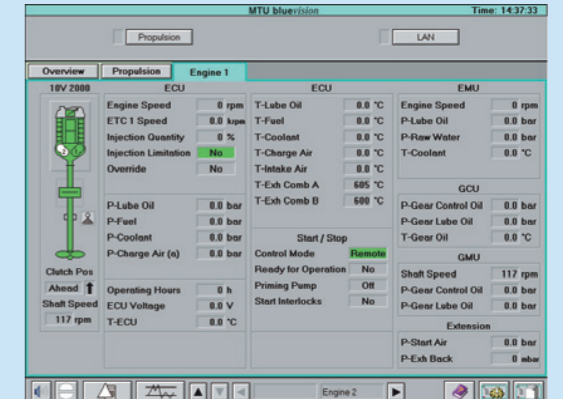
MTU bluevision

Time: 14:37:33

Propulsion

LAN

Overview

Propulsion

Engine 1

10V 2000

Clutch Pos

Ahead

Shaft Speed

117 rpm

ECU

| | |
|---|---|
| Engine Speed | 0 rpm |
| ETC 1 Speed | 0.0 krpm |
| Injection Quantity | 0 % |
| Injection Limitation | No |
| Override | No |
| P-Lube Oil | 0.0 bar |
| P-Fuel | 0.0 bar |
| P-Coolant | 0.0 bar |
| P-Charge Air (a) | 0.0 bar |
| Operating Hours | 0 h |
| ECU Voltage | 0.0 V |
| T-ECU | 0.0 °C |

ECU

| | |
|---|---|
| T-Lube Oil | 0.0 °C |
| T-Fuel | 0.0 °C |
| T-Coolant | 0.0 °C |
| T-Charge Air | 0.0 °C |
| T-Intake Air | 0.0 °C |
| T-Exh Comb A | 605 °C |
| T-Exh Comb B | 600 °C |

Start / Stop

| | |
|---|---|
| Control Mode | Remote |
| Ready for Operation | No |
| Priming Pump | Off |
| Start Interlocks | No |

EMU

| | |
|---|---|
| Engine Speed | 0 rpm |
| P-Lube Oil | 0.0 bar |
| P-Raw Water | 0.0 bar |
| T-Coolant | 0.0 °C |

GCU

| | |
|---|---|
| P-Gear Control Oil | 0.0 bar |
| P-Gear Lube Oil | 0.0 bar |
| T-Gear Oil | 0.0 °C |

GMU

| | |
|---|---|
| Shaft Speed | 117 rpm |
| P-Gear Control Oil | 0.0 bar |
| P-Gear Lube Oil | 0.0 bar |

Extension

| | |
|---|---|
| P-Start Air | 0.0 bar |
| P-Exh Back | 0 mbar |

Engine 2